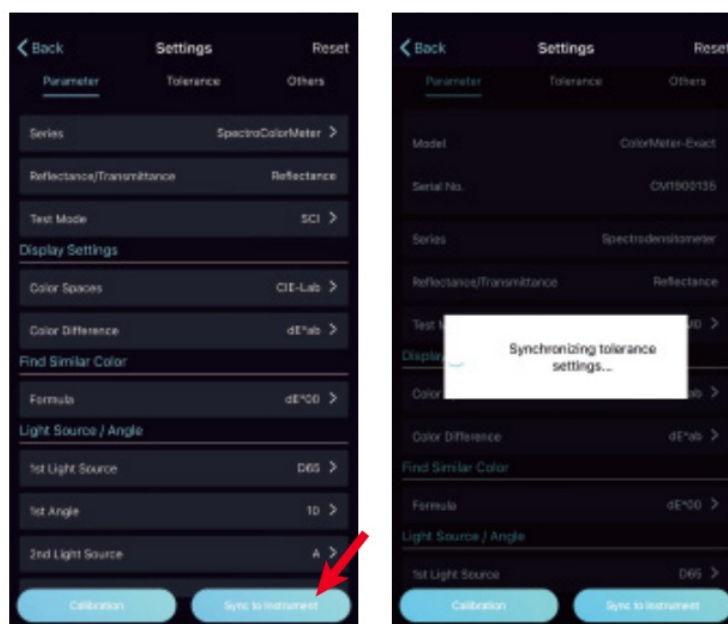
< Back Settings Reset

Parameter Tolerance Others

Series SpectroColorMeter >

Reflectance/Transmittance Reflectance

Test Mode SCI >

Display Settings

Color Spaces CIE-Lab >

Color Difference dE*ab >

Find Similar Color

Formula dE*00 >

Light Source / Angle

1st Light Source D65 >

1st Angle 10 >

2nd Light Source A >

Calibration Sync to Instrument

< Back Settings Reset

Parameter Tolerance Others

Model ColorMeter-Exact

Serial No. CM1900135

Series Spectrodensitometer

Reflectance/Transmittance Reflectance

Test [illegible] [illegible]00 >

Display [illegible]

Color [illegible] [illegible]ab >

Synchronizing tolerance settings...

Color Difference dE*ab >

Find Similar Color

Formula dE*00 >

Light Source / Angle

1st Light Source D65 >

Calibration Sync to Instrument